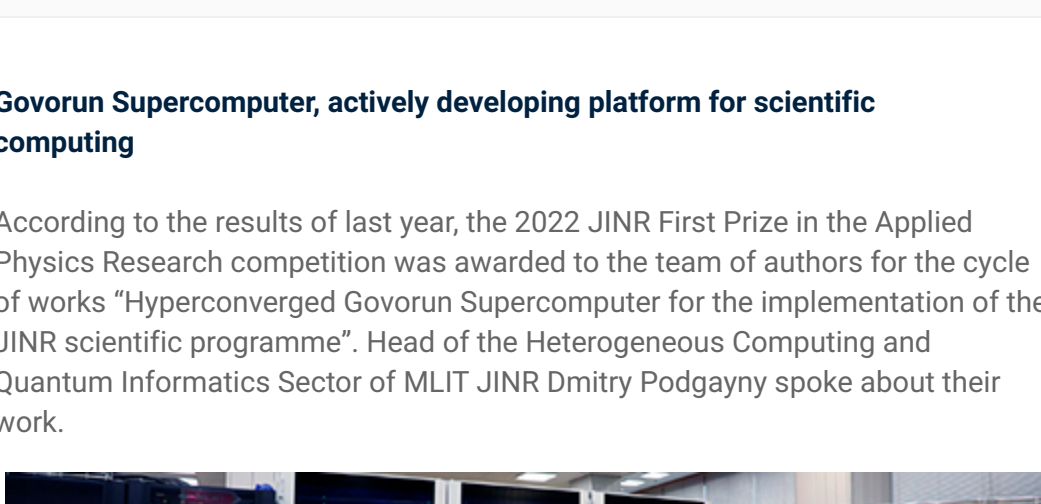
Govorun Supercomputer, actively developing platform for scientific computing

According to the results of last year, the 2022 JINR First Prize in the Applied Physics Research competition was awarded to the team of authors for the cycle of works “Hyperconverged Govorun Supercomputer for the implementation of the JINR scientific programme”. Head of the Heterogeneous Computing and Quantum Informatics Sector of MLIT JINR Dmitry Podgayny spoke about their work.